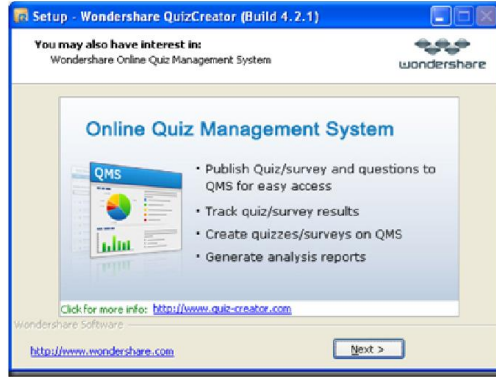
Setup - Wondershare QuizCreator (Build 4.2.1)

You may also have interest in:
Wondershare Online Quiz Management System

wondershare

Online Quiz Management System

QMS

• Publish Quiz/survey and questions to QMS for easy access
• Track quiz/survey results
• Create quizzes/surveys on QMS
• Generate analysis reports

Click for more info: http://www.quiz-creator.com

Wondershare Software

http://www.wondershare.com

Next >